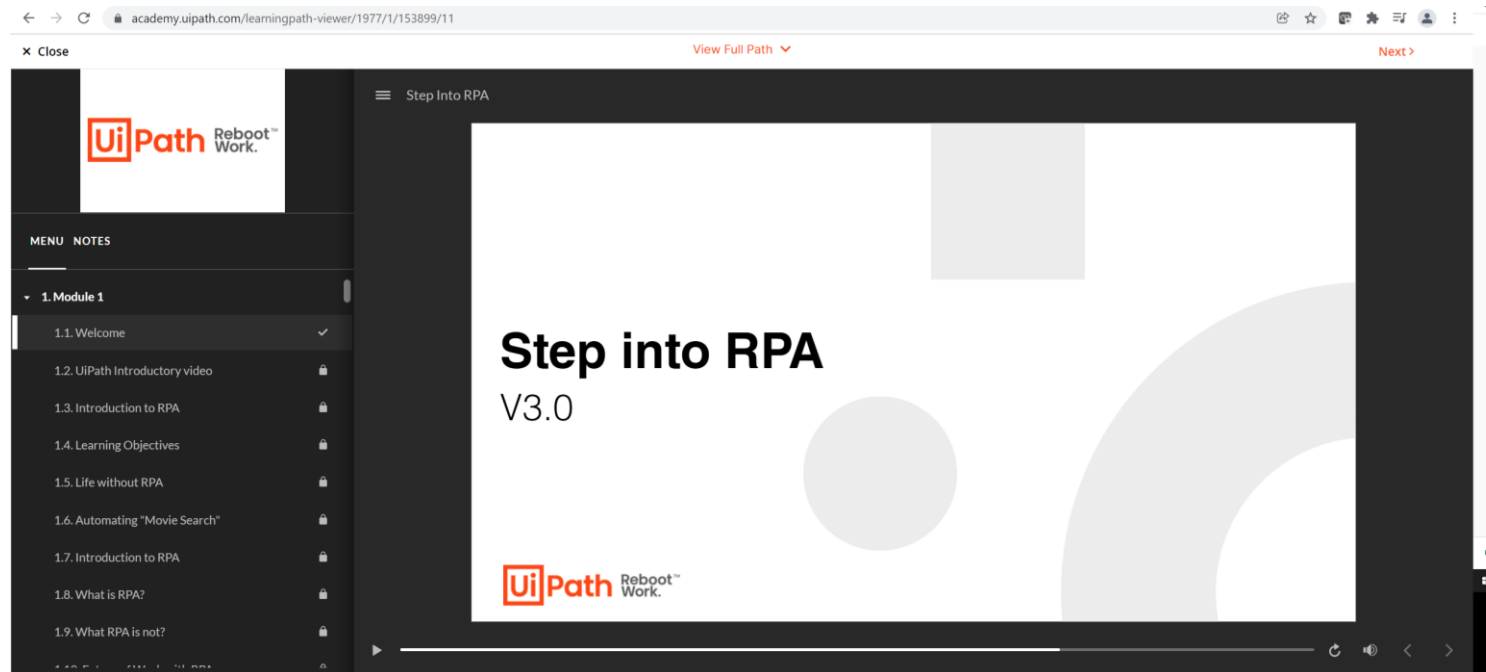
academy.uipath.com/learningpath-viewer/1977/1/153899/11

× Close

View Full Path

Next >

UiPath Reboot™ Work.

MENU NOTES

1. Module 1

1.1. Welcome

1.2. UiPath Introductory video

1.3. Introduction to RPA

1.4. Learning Objectives

1.5. Life without RPA

1.6. Automating "Movie Search"

1.7. Introduction to RPA

1.8. What is RPA?

1.9. What RPA is not?

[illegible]

Step Into RPA

Step into RPA

V3.0

UiPath Reboot™ Work.